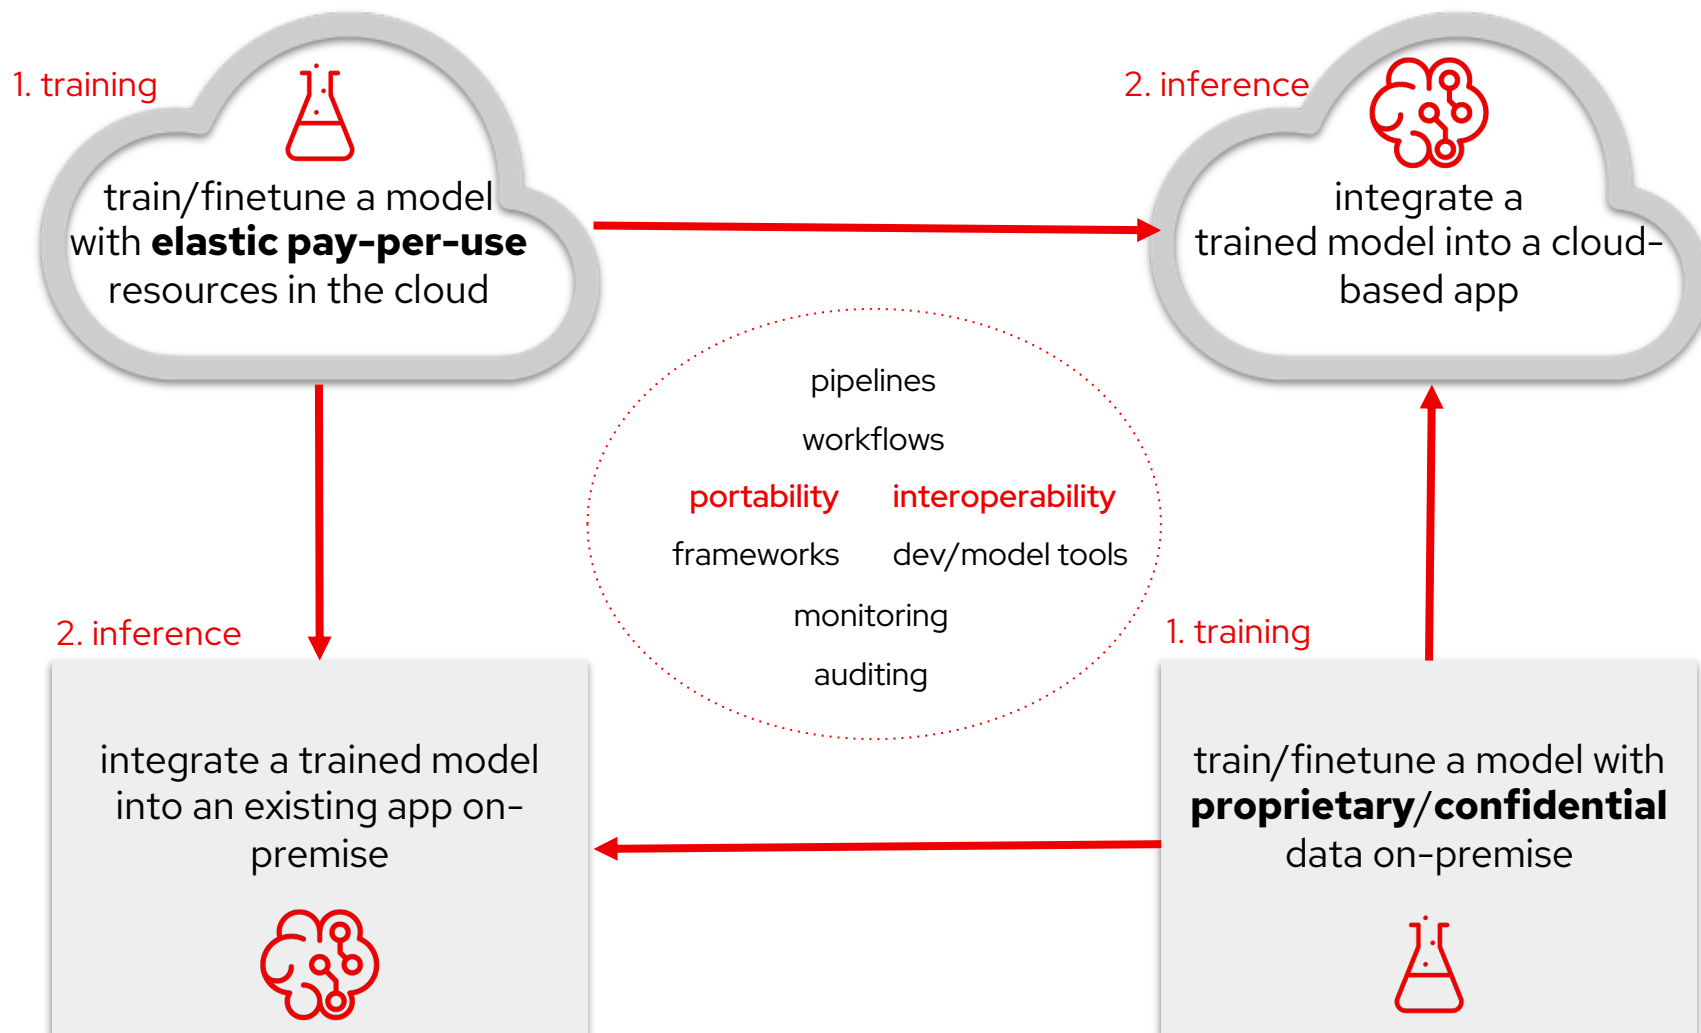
1. training

train/finetune a model with **elastic pay-per-use** resources in the cloud

2. inference

integrate a trained model into a cloud-based app

pipelines

workflows

portability interoperability

frameworks dev/model tools

monitoring

auditing

2. inference

integrate a trained model into an existing app on-premise

1. training

train/finetune a model with **proprietary/confidential** data on-premise